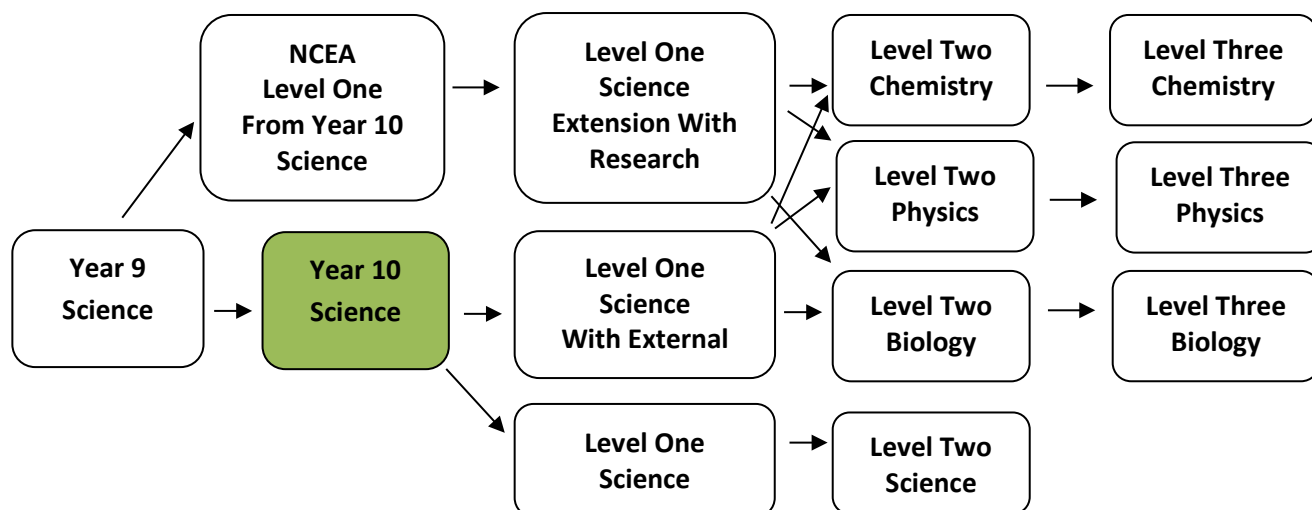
Year 9 Science

NCEA Level One From Year 10 Science

Year 10 Science

Level One Science Extension With Research

Level One Science With External

Level One Science

Level Two Chemistry

Level Two Physics

Level Two Biology

Level Two Science

Level Three Chemistry

Level Three Physics

Level Three Biology